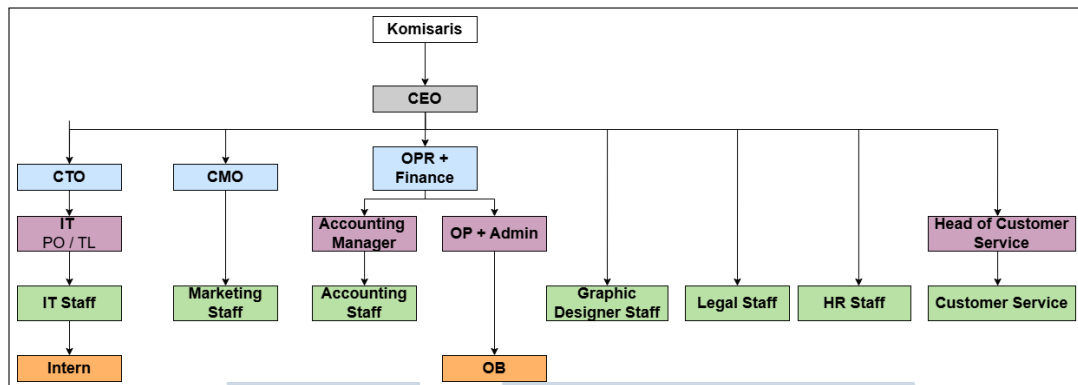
Komisaris

CEO

CTO

CMO

OPR + Finance

IT
PO / TL

IT Staff

Intern

Marketing Staff

Accounting Manager

Accounting Staff

OP + Admin

OB

Graphic Designer Staff

Legal Staff

HR Staff

Head of Customer Service

Customer Service